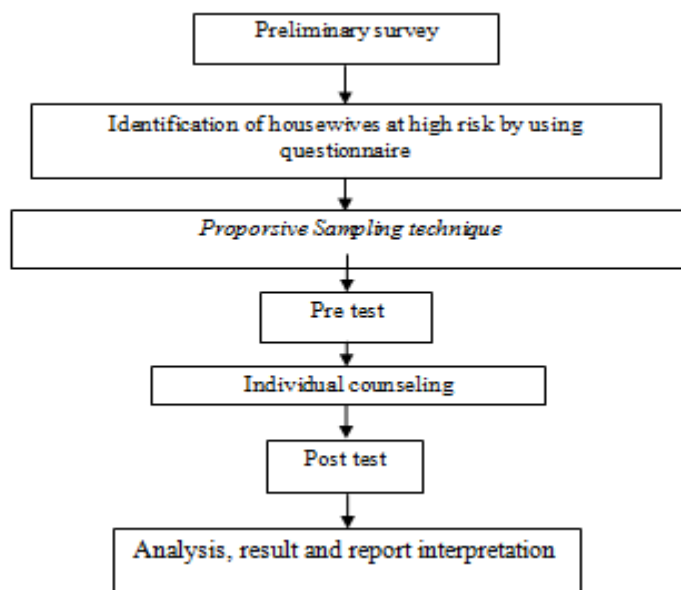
Preliminary survey

Identification of housewives at high risk by using questionnaire

Proporsive Sampling technique

Pre test

Individual counseling

Post test

Analysis, result and report interpretation